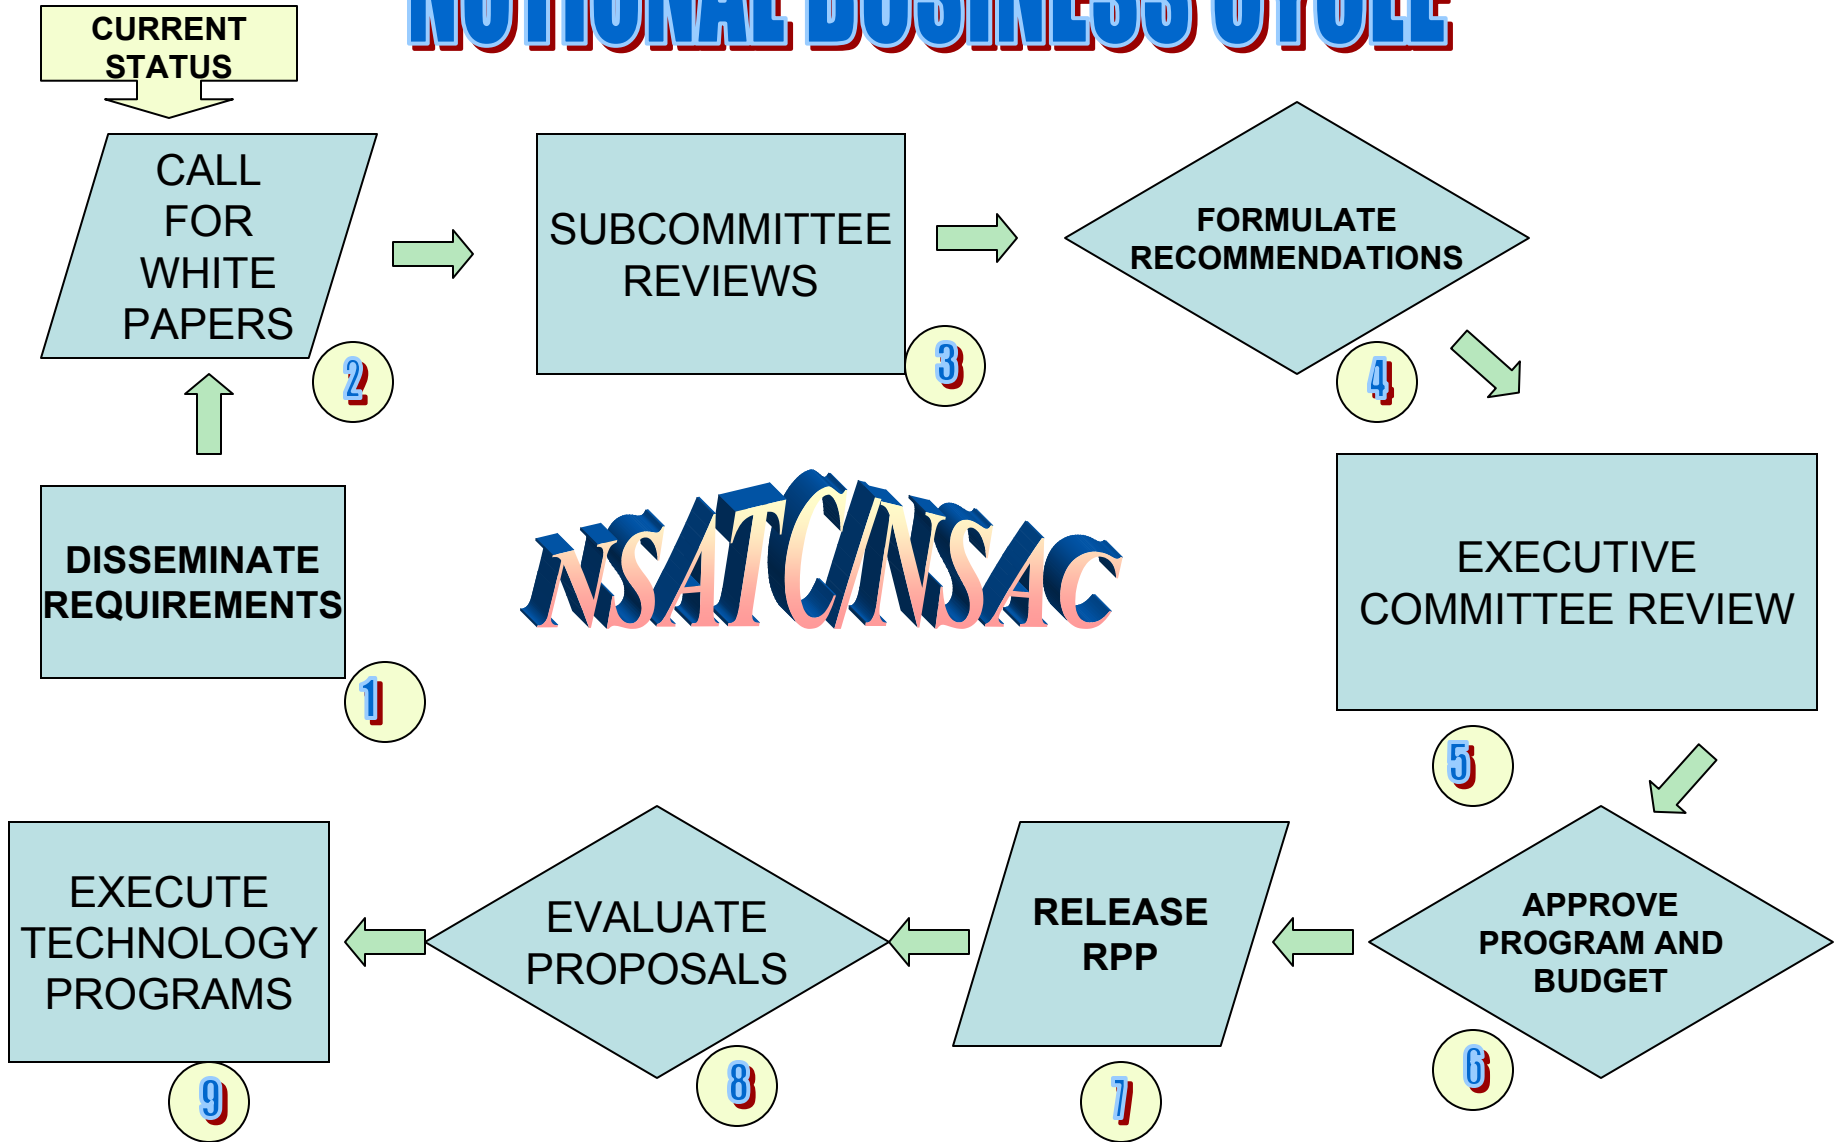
NOTIONAL BUSINESS CYCLE

CURRENT STATUS

CALL FOR WHITE PAPERS

2

SUBCOMMITTEE REVIEWS

3

FORMULATE RECOMMENDATIONS

4

DISSEMINATE REQUIREMENTS

1

NSATCNSAC

EXECUTIVE COMMITTEE REVIEW

5

EXECUTE TECHNOLOGY PROGRAMS

9

EVALUATE PROPOSALS

8

RELEASE RPP

7

APPROVE PROGRAM AND BUDGET

6